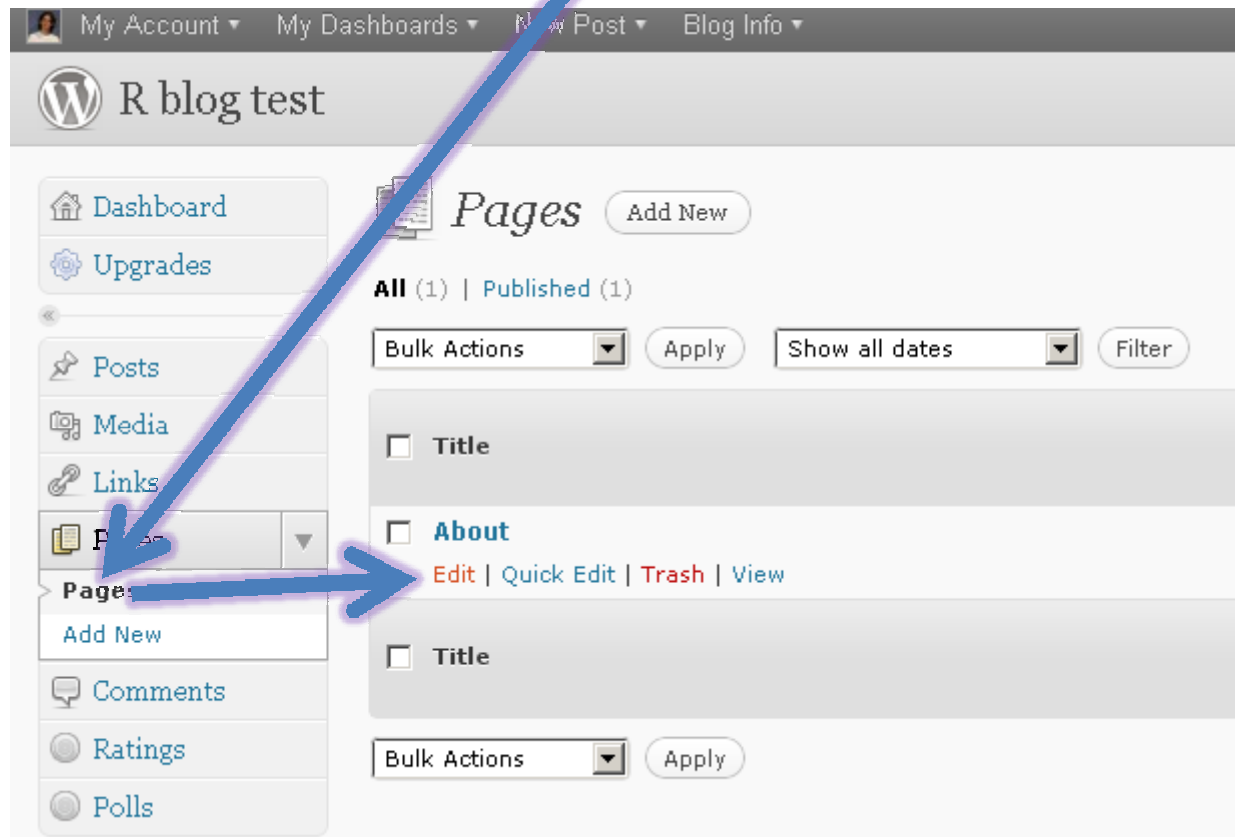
My Account ▾ My Dashboards ▾ N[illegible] Post ▾ Blog Info ▾

R blog test

Dashboard
Upgrades
«
Posts
Media
Links
P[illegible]
Pages
Add New
Comments
Ratings
Polls

Pages Add New

All (1) | Published (1)

Bulk Actions Apply Show all dates Filter

Title

About
Edit | Quick Edit | Trash | View

Title

Bulk Actions Apply